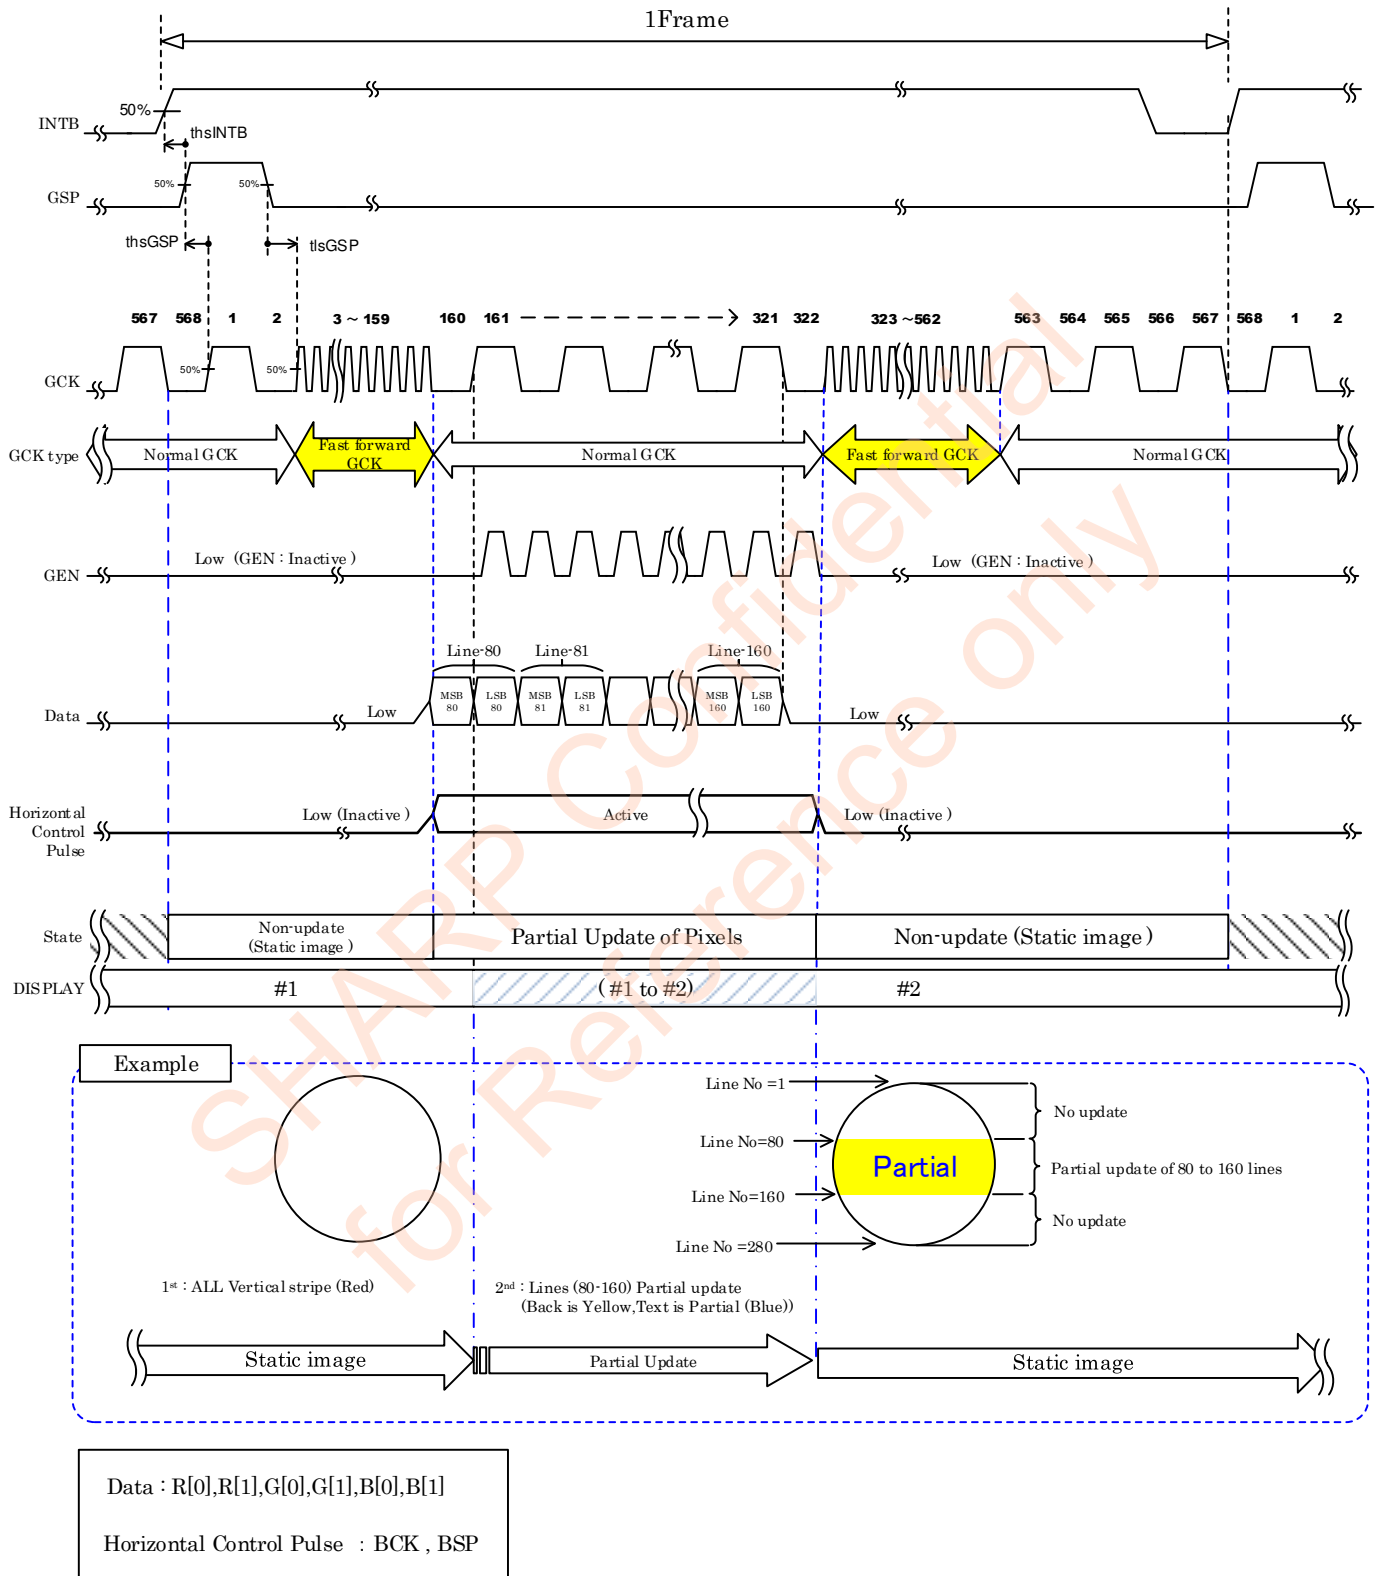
1Frame

INTB
50%
thsINTB

GSP
50%
50%
thsGSP
tlsGSP

567 568 1 2 3 ~ 159 160 161 321 322 323 ~562 563 564 565 566 567 568 1 2

GCK
50%
50%

GCK type
Normal GCK
Fast forward GCK
Normal GCK
Fast forward GCK
Normal GCK

GEN
Low (GEN : Inactive )
Low (GEN : Inactive )

Data
Low
Line-80
Line-81
Line-160
MSB 80
LSB 80
MSB 81
LSB 81
MSB 160
LSB 160
Low

Horizontal Control Pulse
Low (Inactive )
Active
Low (Inactive )

State
Non-update (Static image )
Partial Update of Pixels
Non-update (Static image )

DISPLAY
#1
(#1 to #2)
#2

SHARP Confidential for Reference only

Example
Line No =1
Line No=80
Line No=160
Line No =280
Partial
No update
Partial update of 80 to 160 lines
No update

1st : ALL Vertical stripe (Red)
2nd : Lines (80-160) Partial update (Back is Yellow,Text is Partial (Blue))

Static image
Partial Update
Static image

Data : R[0],R[1],G[0],G[1],B[0],B[1]

Horizontal Control Pulse : BCK , BSP